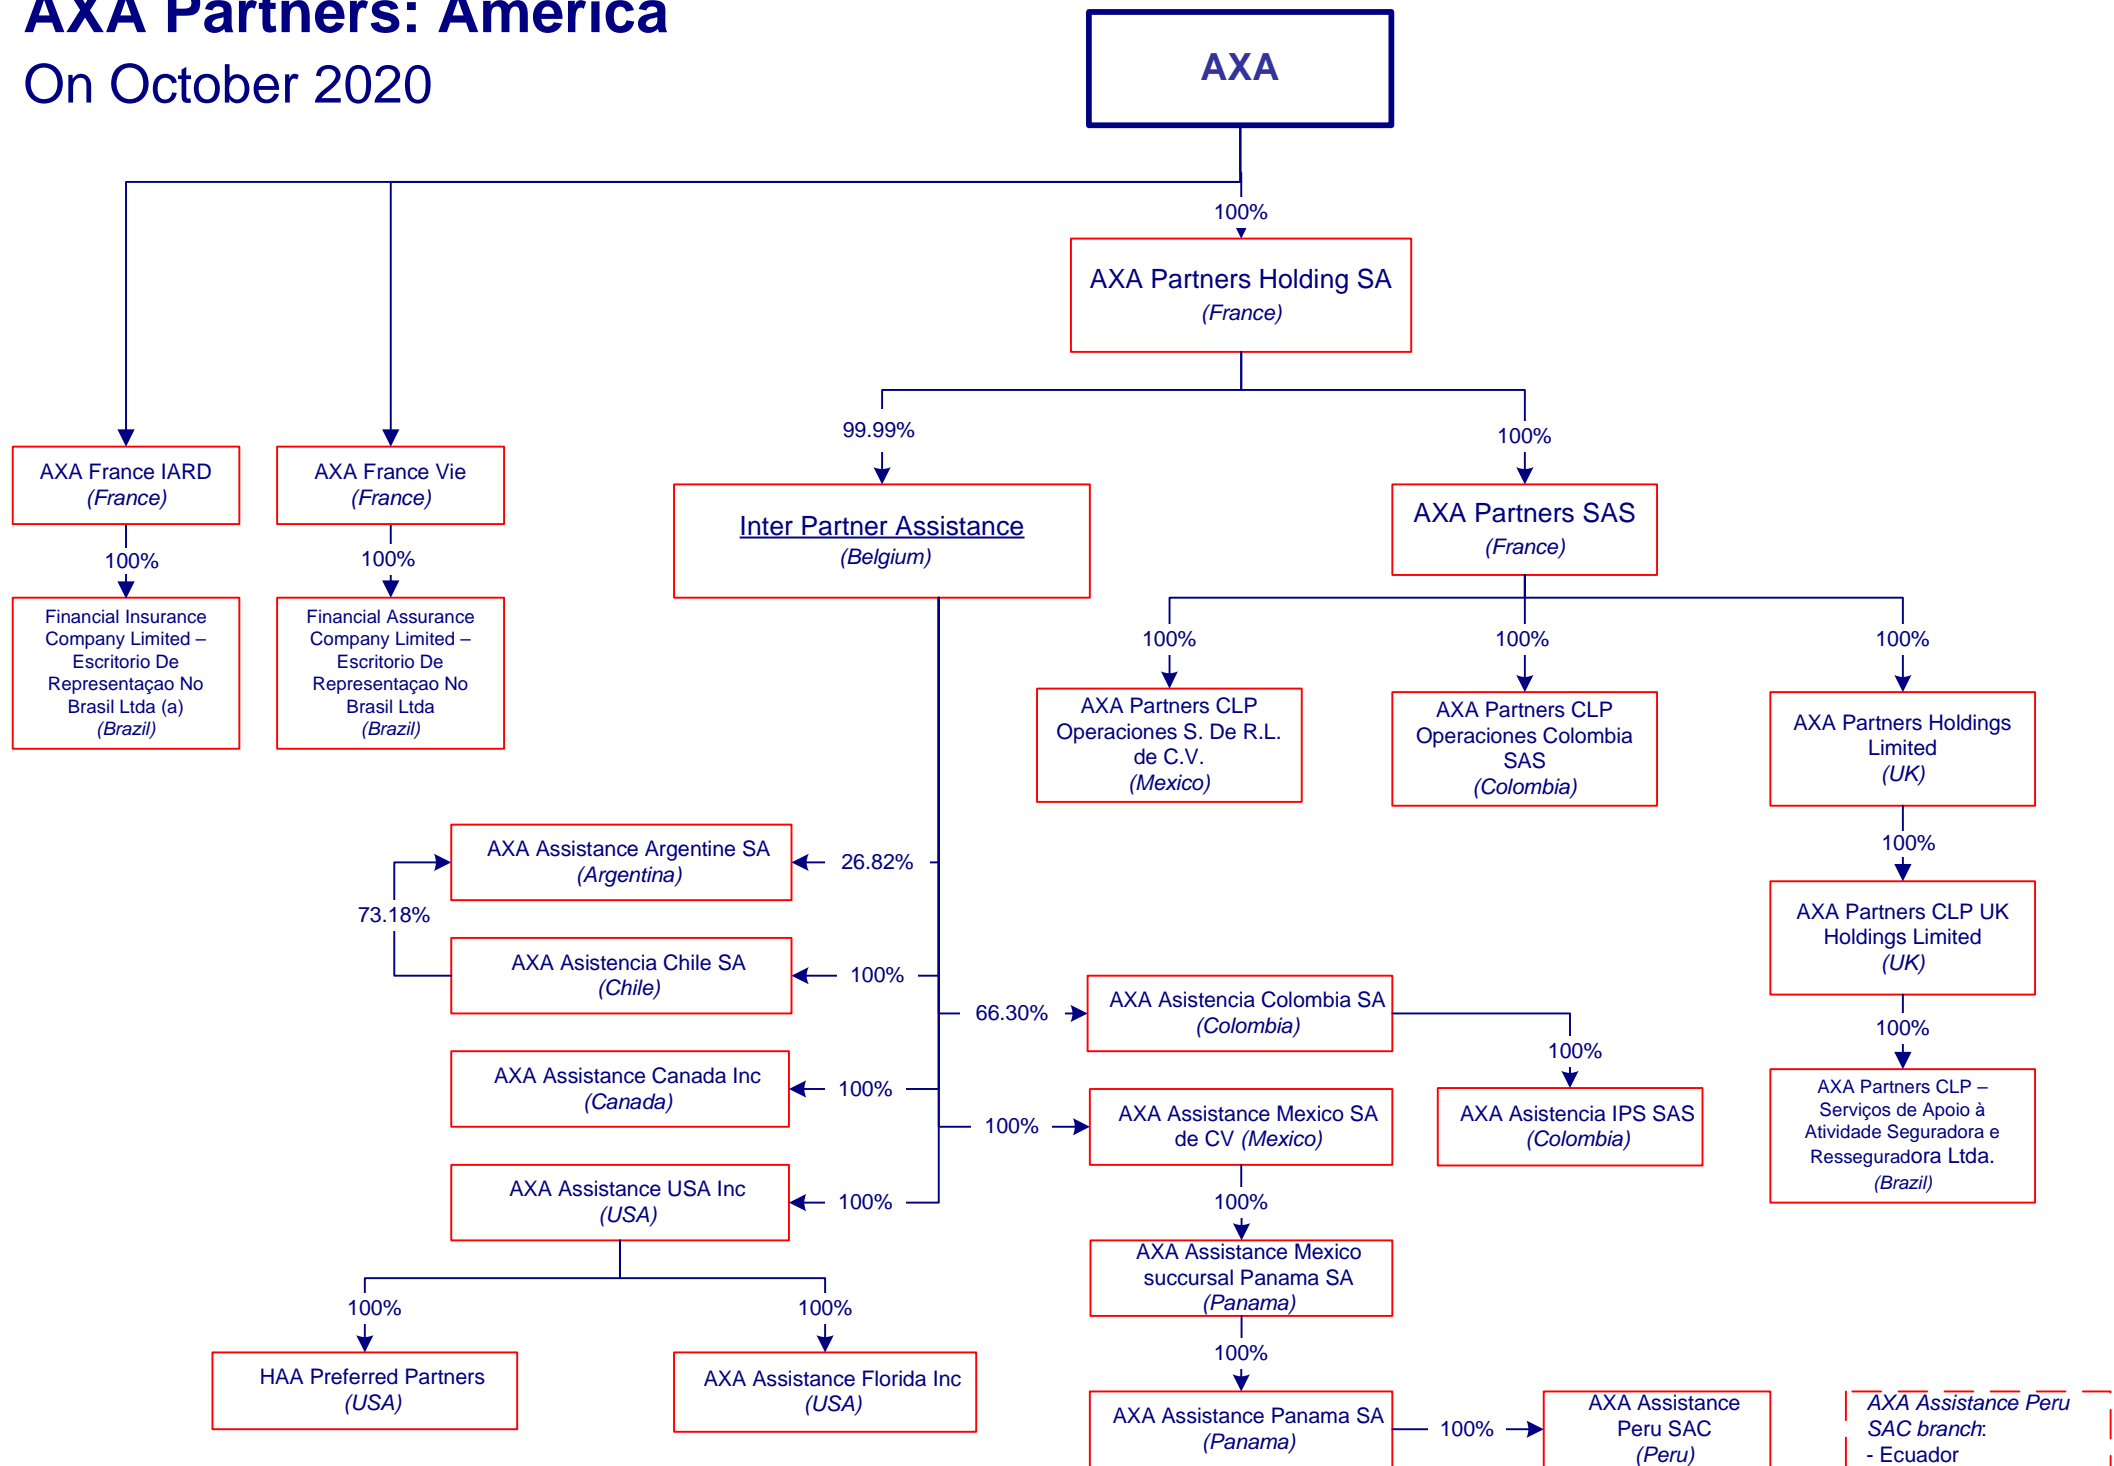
AXA Partners: America
On October 2020

AXA

100%

AXA Partners Holding SA
(France)

99.99%

100%

AXA France IARD
(France)

AXA France Vie
(France)

Inter Partner Assistance
(Belgium)

AXA Partners SAS
(France)

100%

100%

Financial Insurance Company Limited – Escritorio De Representaçao No Brasil Ltda (a)
(Brazil)

Financial Assurance Company Limited – Escritorio De Representaçao No Brasil Ltda
(Brazil)

100%

100%

100%

AXA Partners CLP Operaciones S. De R.L. de C.V.
(Mexico)

AXA Partners CLP Operaciones Colombia SAS
(Colombia)

AXA Partners Holdings Limited
(UK)

100%

AXA Assistance Argentine SA
(Argentina)

26.82%

73.18%

AXA Partners CLP UK Holdings Limited
(UK)

AXA Asistencia Chile SA
(Chile)

100%

66.30%

AXA Asistencia Colombia SA
(Colombia)

100%

100%

AXA Assistance Canada Inc
(Canada)

100%

AXA Partners CLP – Serviços de Apoio à Atividade Seguradora e Resseguradora Ltda.
(Brazil)

100%

AXA Assistance Mexico SA de CV (Mexico)

AXA Asistencia IPS SAS
(Colombia)

AXA Assistance USA Inc
(USA)

100%

100%

AXA Assistance Mexico succursal Panama SA
(Panama)

100%

100%

100%

HAA Preferred Partners
(USA)

AXA Assistance Florida Inc
(USA)

AXA Assistance Panama SA
(Panama)

100%

AXA Assistance Peru SAC
(Peru)

AXA Assistance Peru SAC branch:
- Ecuador